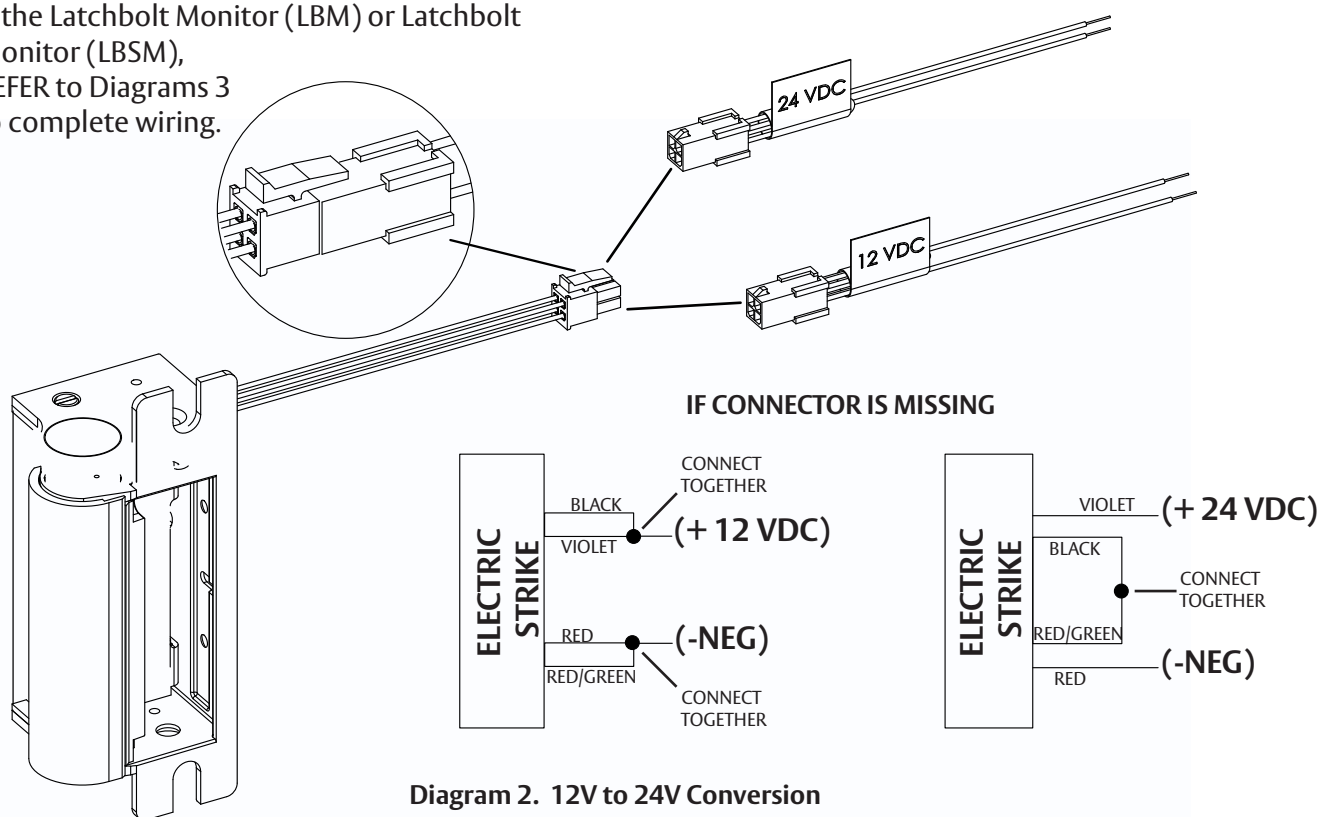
the Latchbolt Monitor (LBM) or Latchbolt
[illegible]onitor (LBSM),
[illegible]EFER to Diagrams 3
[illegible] complete wiring.

24 VDC

12 VDC

IF CONNECTOR IS MISSING

ELECTRIC STRIKE

BLACK
VIOLET
CONNECT TOGETHER
(+ 12 VDC)
RED
RED/GREEN
(-NEG)
CONNECT TOGETHER

ELECTRIC STRIKE

VIOLET
(+ 24 VDC)
BLACK
CONNECT TOGETHER
RED/GREEN
RED
(-NEG)

Diagram 2. 12V to 24V Conversion